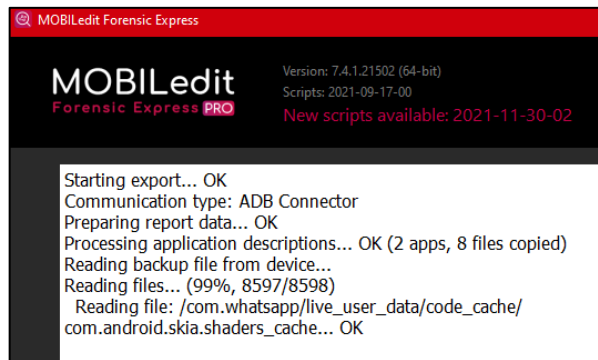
MOBILedit Forensic Express

MOBILedit
Forensic Express PRO

Version: 7.4.1.21502 (64-bit)
Scripts: 2021-09-17-00
New scripts available: 2021-11-30-02

Starting export... OK
Communication type: ADB Connector
Preparing report data... OK
Processing application descriptions... OK (2 apps, 8 files copied)
Reading backup file from device...
Reading files... (99%, 8597/8598)
Reading file: /com.whatsapp/live_user_data/code_cache/com.android.skia.shaders_cache... OK